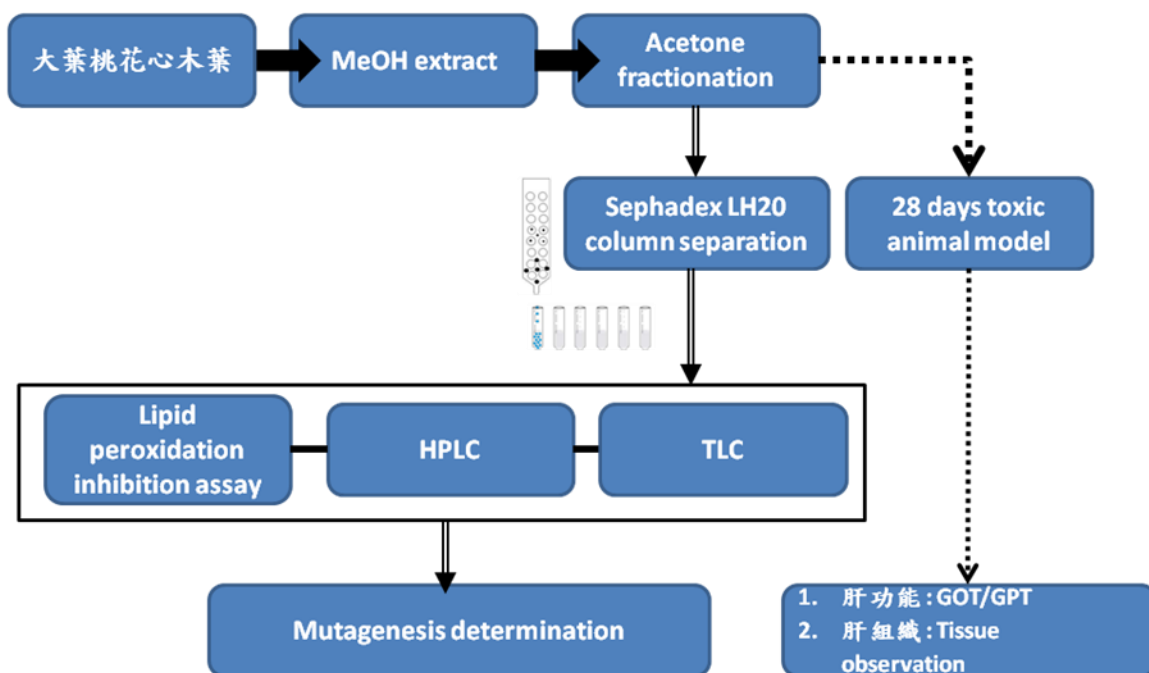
大葉桃花心木葉

MeOH extract

Acetone fractionation

Sephadex LH20 column separation

28 days toxic animal model

Lipid peroxidation inhibition assay

HPLC

TLC

Mutagenesis determination

1. 肝功能 : GOT/GPT
2. 肝組織 : Tissue observation